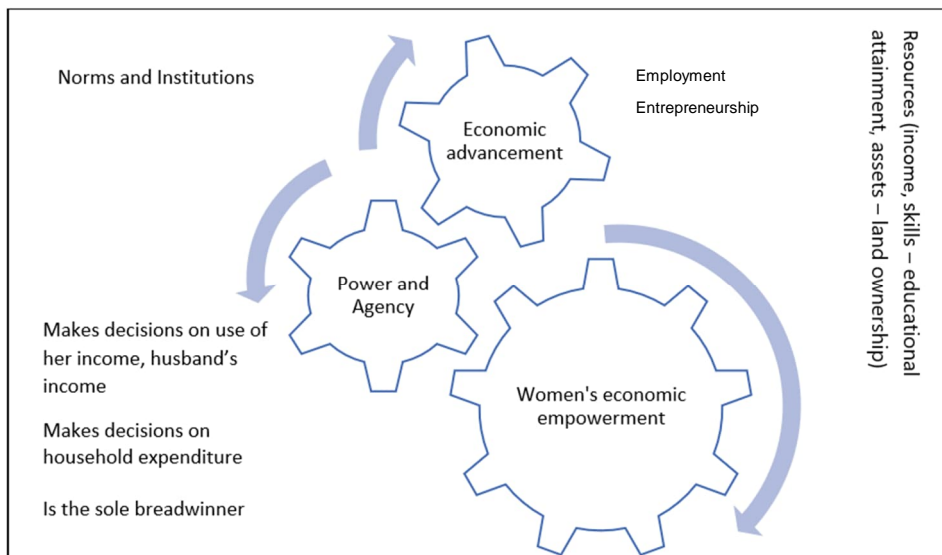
Norms and Institutions

Employment

Entrepreneurship

Economic advancement

Resources (income, skills – educational attainment, assets – land ownership)

Power and Agency

Makes decisions on use of her income, husband's income

Makes decisions on household expenditure

Is the sole breadwinner

Women's economic empowerment